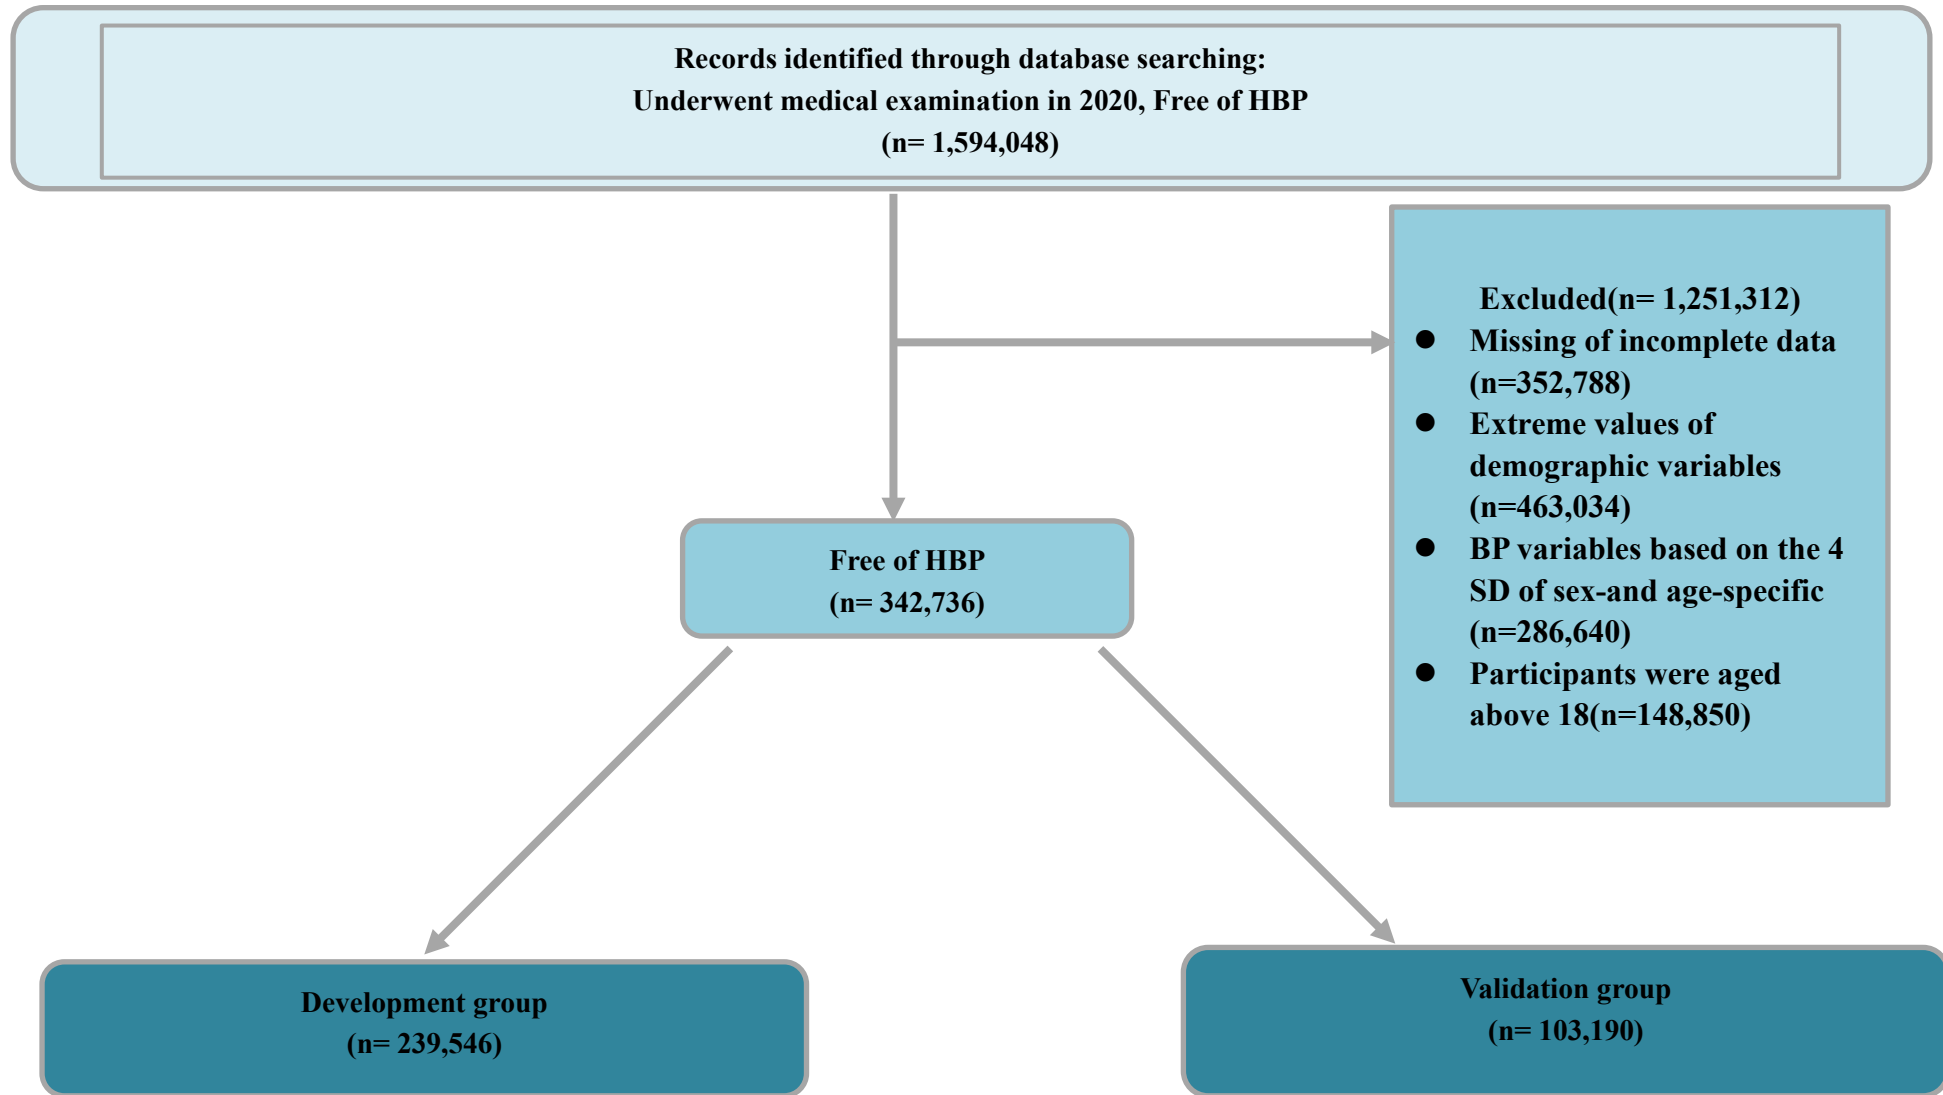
Records identified through database searching:
Underwent medical examination in 2020, Free of HBP
(n= 1,594,048)

Excluded(n= 1,251,312)
- Missing of incomplete data (n=352,788)
- Extreme values of demographic variables (n=463,034)
- BP variables based on the 4 SD of sex-and age-specific (n=286,640)
- Participants were aged above 18(n=148,850)

Free of HBP
(n= 342,736)

Development group
(n= 239,546)

Validation group
(n= 103,190)